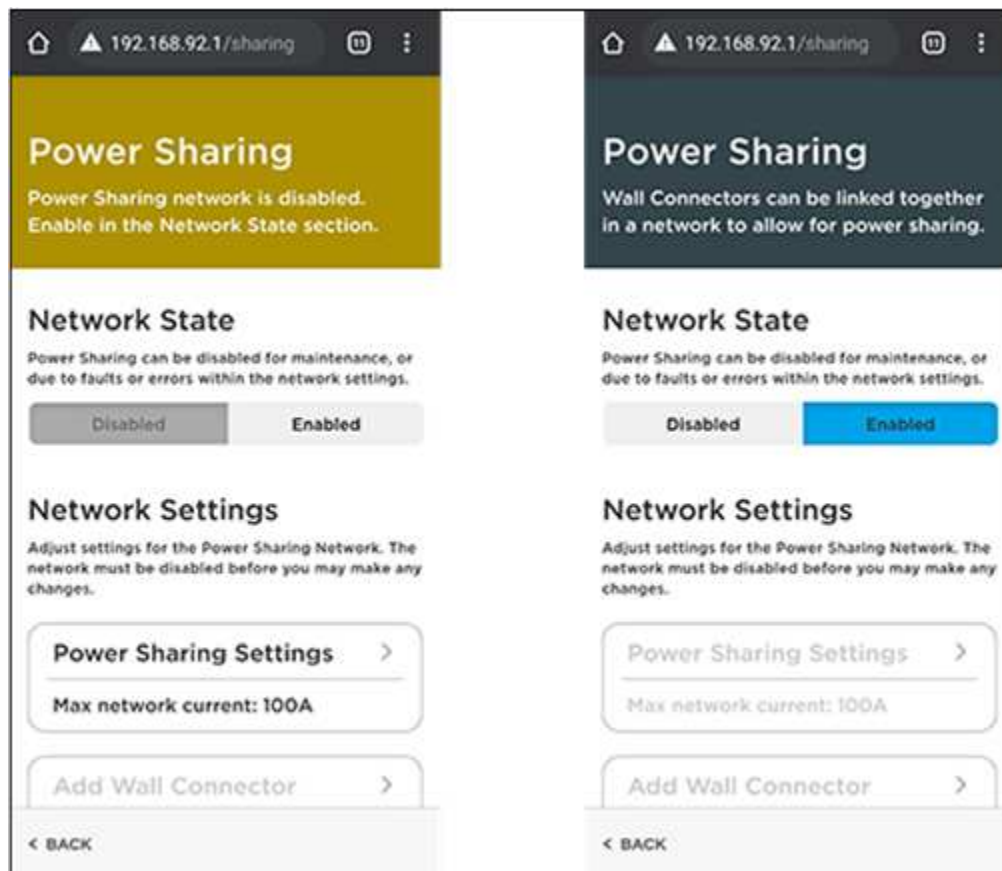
192.168.92.1/sharing

11

Power Sharing

Power Sharing network is disabled. Enable in the Network State section.

Network State

Power Sharing can be disabled for maintenance, or due to faults or errors within the network settings.

Disabled | Enabled

Network Settings

Adjust settings for the Power Sharing Network. The network must be disabled before you may make any changes.

Power Sharing Settings >

Max network current: 100A

Add Wall Connector >

< BACK

192.168.92.1/sharing

11

Power Sharing

Wall Connectors can be linked together in a network to allow for power sharing.

Network State

Power Sharing can be disabled for maintenance, or due to faults or errors within the network settings.

Disabled | Enabled

Network Settings

Adjust settings for the Power Sharing Network. The network must be disabled before you may make any changes.

Power Sharing Settings >

Max network current: 100A

Add Wall Connector >

< BACK